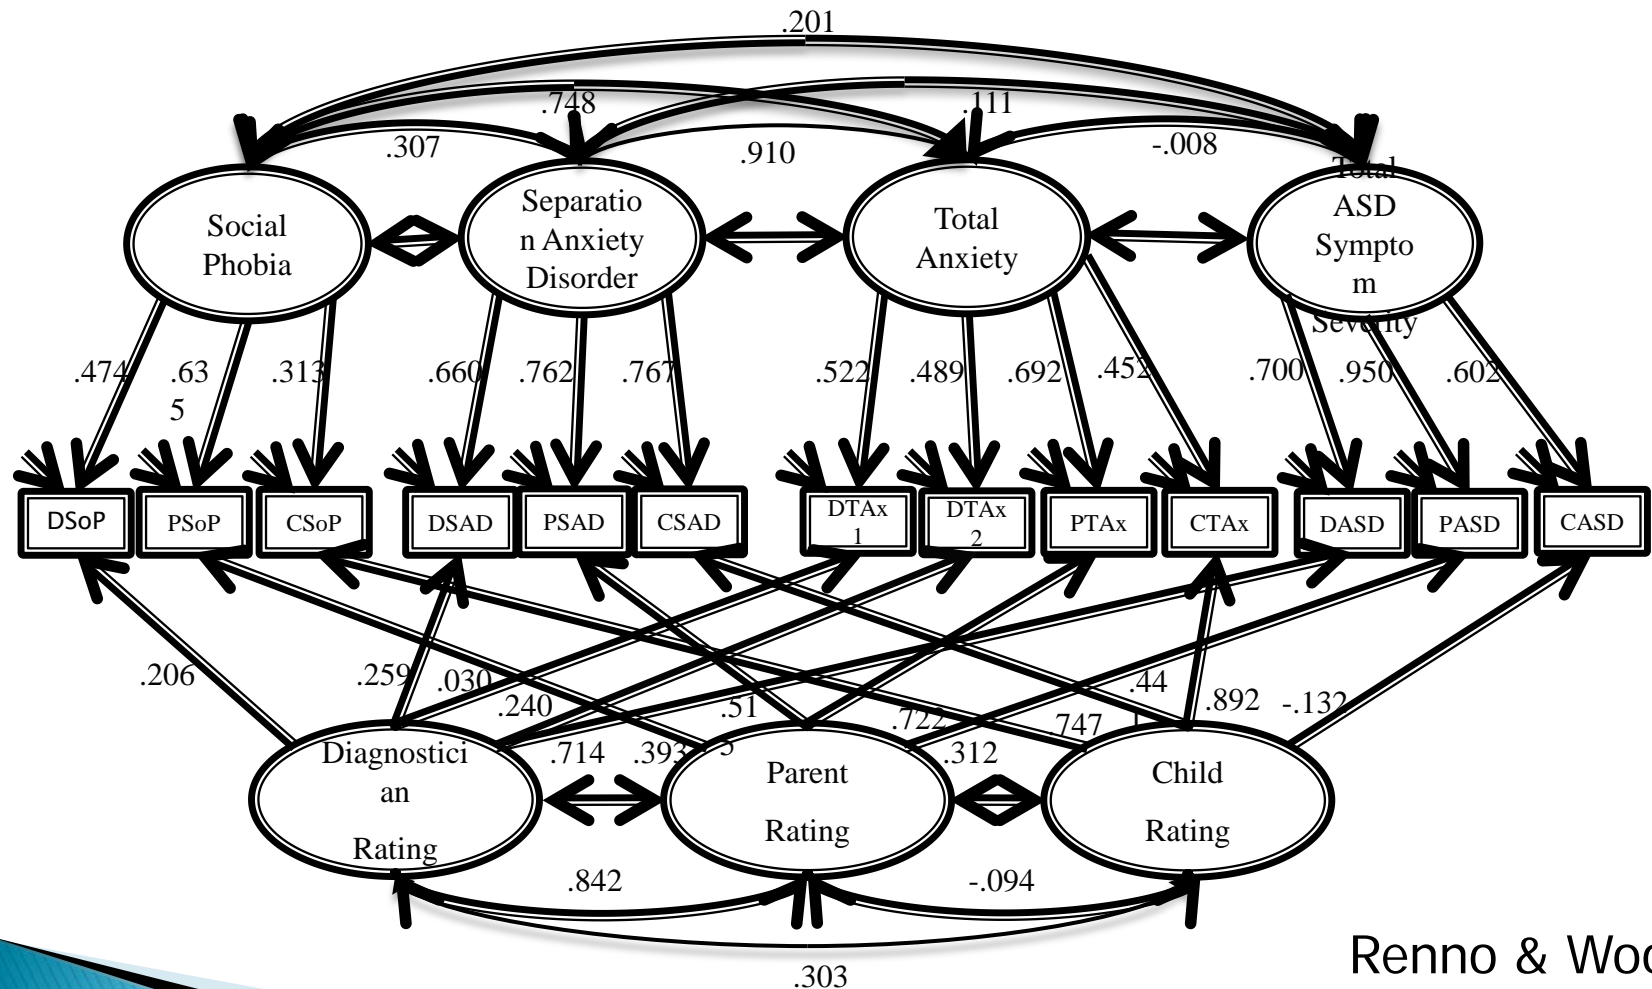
.201

.748

.111

.307

.910

-.008

Social Phobia

Separation Anxiety Disorder

Total Anxiety

Total ASD Symptom Severity

.474

.635

.313

.660

.762

.767

.522

.489

.692

.452

.700

.950

.602

DSoP

PSoP

CSoP

DSAD

PSAD

CSAD

DTAx 1

DTAx 2

PTAx

CTAx

DASD

PASD

CASD

.206

.259

.030

.240

.51 5

.44 1

.892

-.132

.722

.747

.714

.393

.312

Diagnostician Rating

Parent Rating

Child Rating

.842

-.094

.303

Renno & Woo